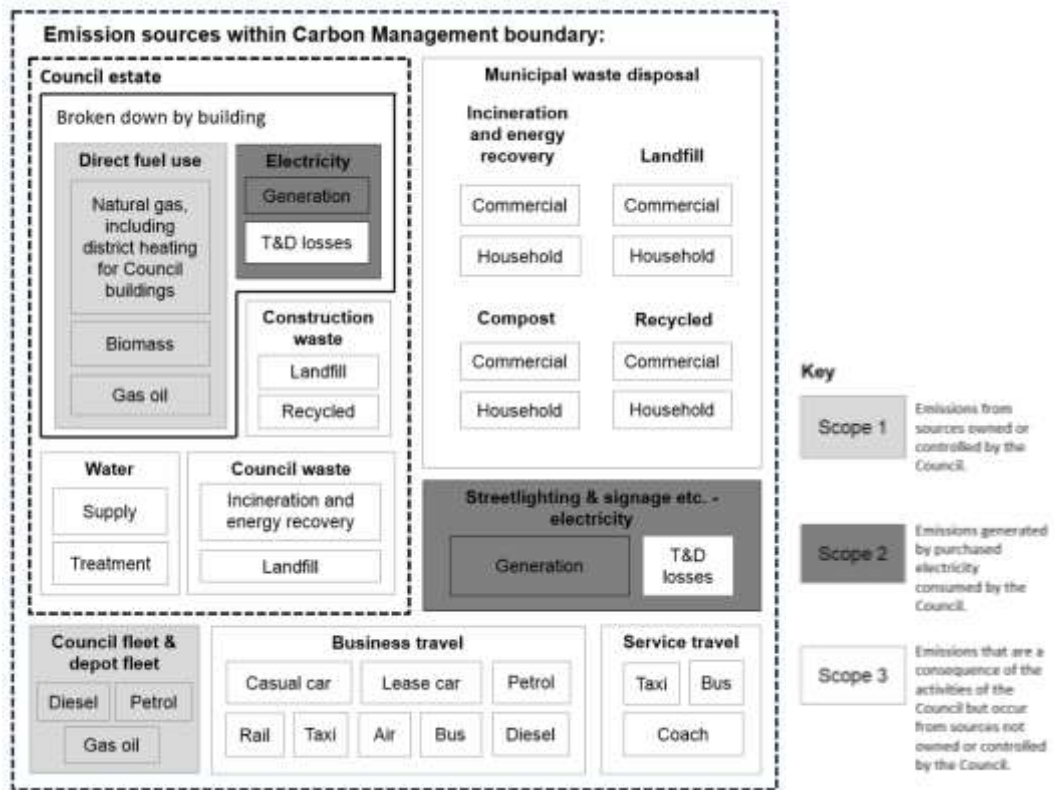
Emission sources within Carbon Management boundary:

Council estate

Broken down by building

Direct fuel use

Natural gas, including district heating for Council buildings

Biomass

Gas oil

Electricity

Generation

T&D losses

Construction waste

Landfill

Recycled

Water

Supply

Treatment

Council waste

Incineration and energy recovery

Landfill

Municipal waste disposal

Incineration and energy recovery

Commercial

Household

Landfill

Commercial

Household

Compost

Commercial

Household

Recycled

Commercial

Household

Streetlighting & signage etc. - electricity

Generation

T&D losses

Council fleet & depot fleet

Diesel

Petrol

Gas oil

Business travel

Casual car

Lease car

Petrol

Rail

Taxi

Air

Bus

Diesel

Service travel

Taxi

Bus

Coach

Key

Scope 1

Emissions from sources owned or controlled by the Council.

Scope 2

Emissions generated by purchased electricity consumed by the Council.

Scope 3

Emissions that are a consequence of the activities of the Council but occur from sources not owned or controlled by the Council.